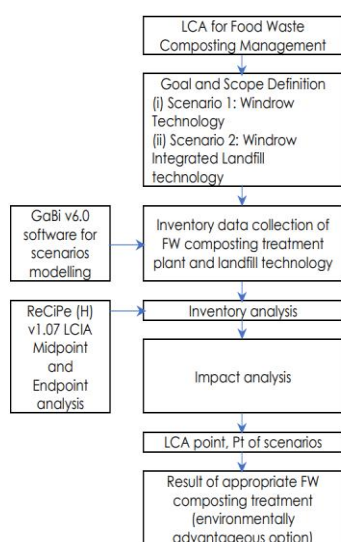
LCA for Food Waste Composting Management

Goal and Scope Definition
(i) Scenario 1: Windrow Technology
(ii) Scenario 2: Windrow Integrated Landfill technology

GaBi v6.0 software for scenarios modelling

Inventory data collection of FW composting treatment plant and landfill technology

ReCiPe (H) v1.07 LCIA Midpoint and Endpoint analysis

Inventory analysis

Impact analysis

LCA point, Pt of scenarios

Result of appropriate FW composting treatment (environmentally advantageous option)